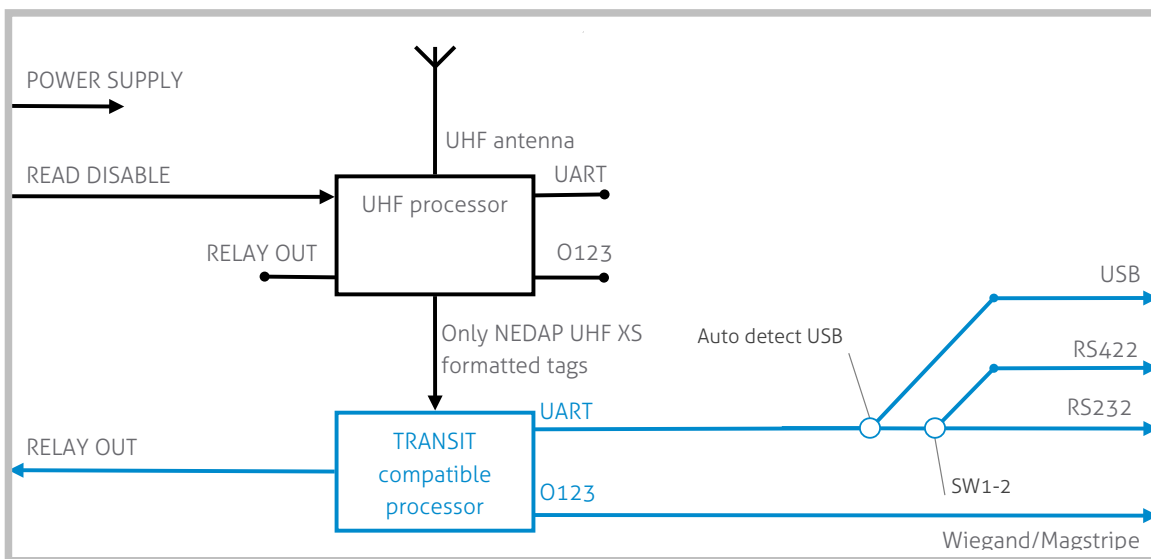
POWER SUPPLY

READ DISABLE

UHF antenna

UHF processor

UART

RELAY OUT

O123

Only NEDAP UHF XS formatted tags

USB

Auto detect USB

RS422

UART

RS232

RELAY OUT

TRANSIT compatible processor

O123

SW1-2

Wiegand/Magstripe